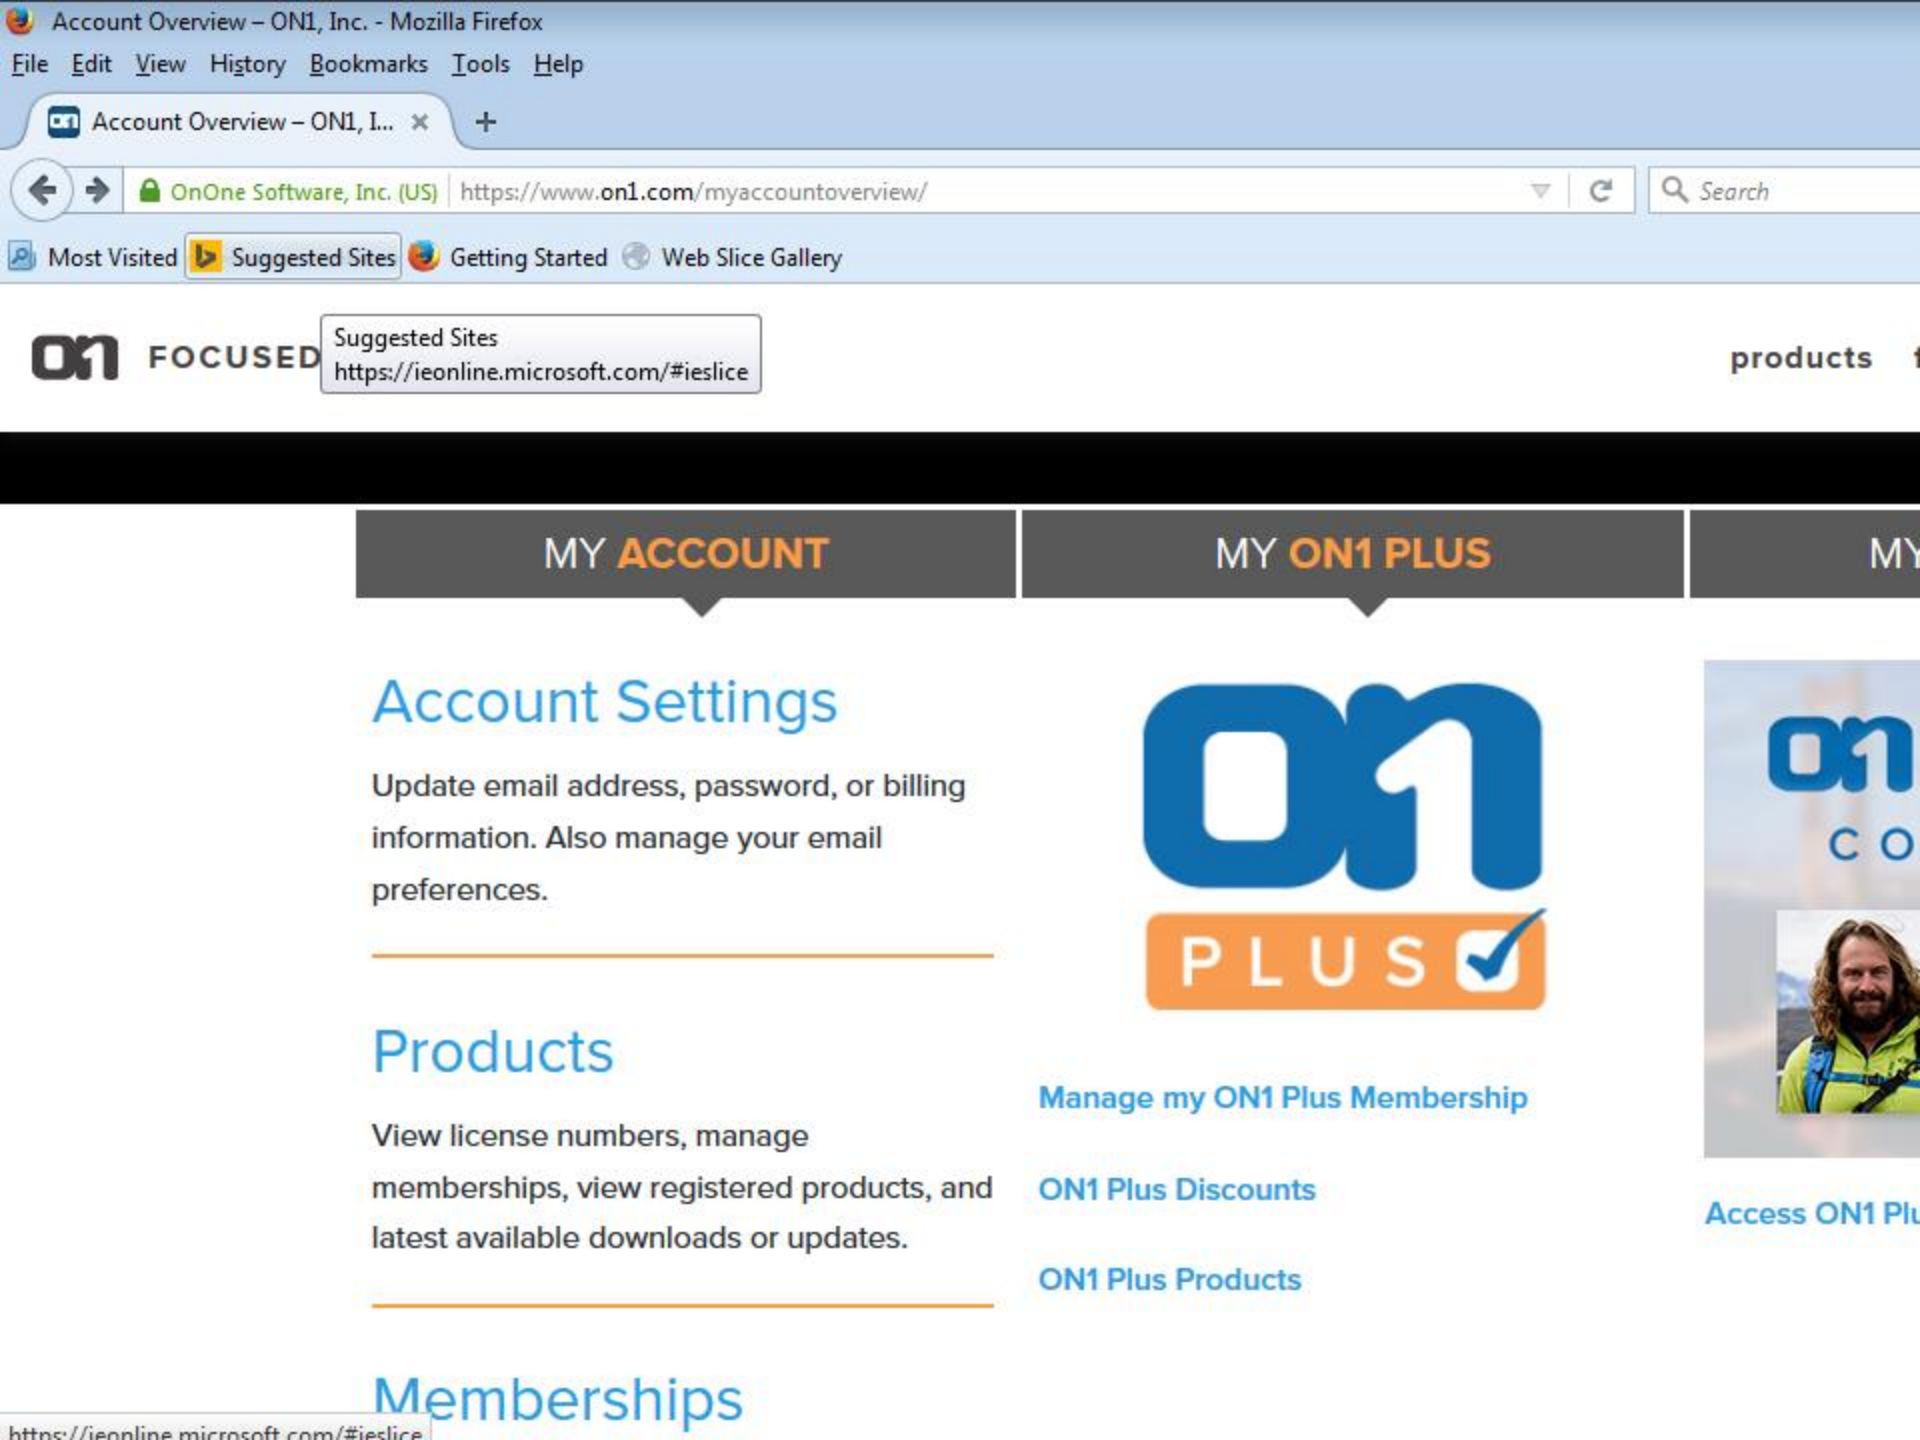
Account Overview – ON1, Inc. - Mozilla Firefox

File Edit View History Bookmarks Tools Help

Account Overview – ON1, I... × +

OnOne Software, Inc. (US) https://www.on1.com/myaccountoverview/

Search

Most Visited Suggested Sites Getting Started Web Slice Gallery

FOCUSED

Suggested Sites
https://ieonline.microsoft.com/#ieslice

products

MY ACCOUNT

MY ON1 PLUS

MY

Account Settings

Update email address, password, or billing information. Also manage your email preferences.

PLUS

Products

View license numbers, manage memberships, view registered products, and latest available downloads or updates.

Manage my ON1 Plus Membership

ON1 Plus Discounts

ON1 Plus Products

CO

Access ON1 Plu

Memberships

https://ieonline.microsoft.com/#ieslice